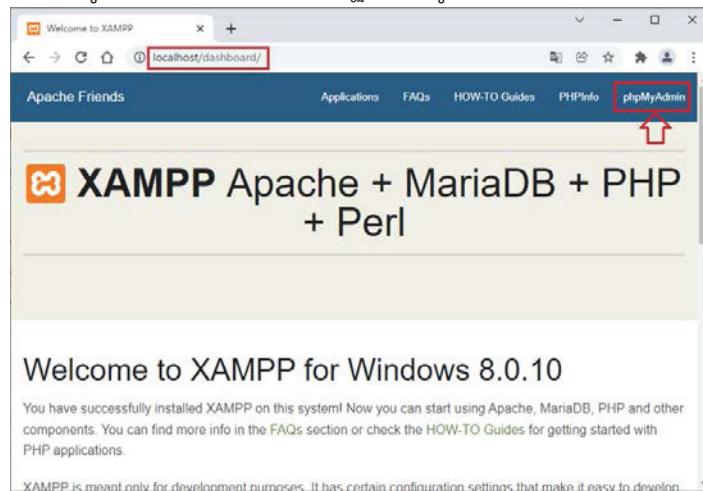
Welcome to XAMPP

localhost/dashboard/

Apache Friends

Applications FAQs HOW-TO Guides PHPInfo phpMyAdmin

XAMPP Apache + MariaDB + PHP + Perl

Welcome to XAMPP for Windows 8.0.10

You have successfully installed XAMPP on this system! Now you can start using Apache, MariaDB, PHP and other components. You can find more info in the FAQs section or check the HOW-TO Guides for getting started with PHP applications.

XAMPP is meant only for development purposes. It has certain configuration settings that make it easy to develop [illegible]